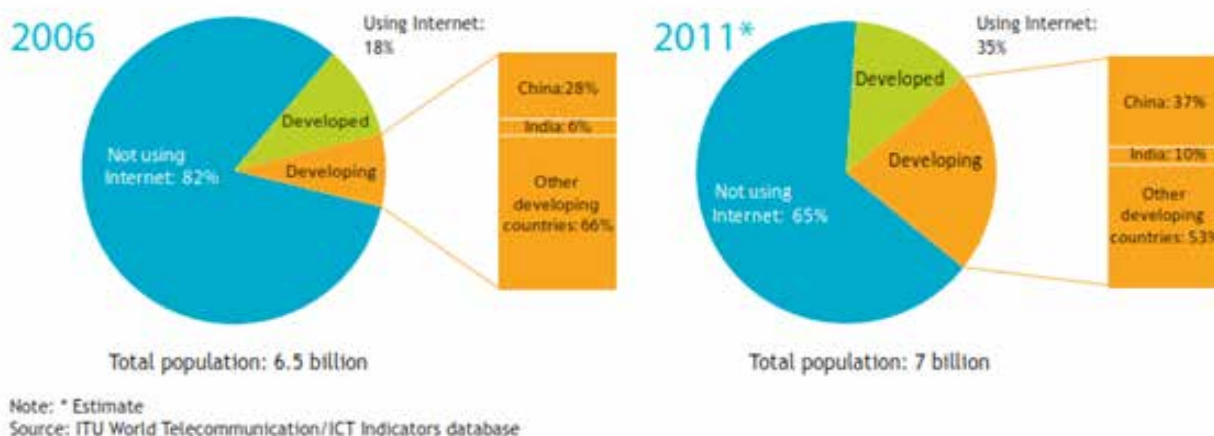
2006

Using Internet: 18%

Not using Internet: 82%

Developed

Developing

China:28%

India: 6%

Other developing countries: 66%

Total population: 6.5 billion

2011*

Using Internet: 35%

Developed

Developing

Not using Internet: 65%

China: 37%

India: 10%

Other developing countries: 53%

Total population: 7 billion

Note: * Estimate
Source: ITU World Telecommunication/ICT Indicators database